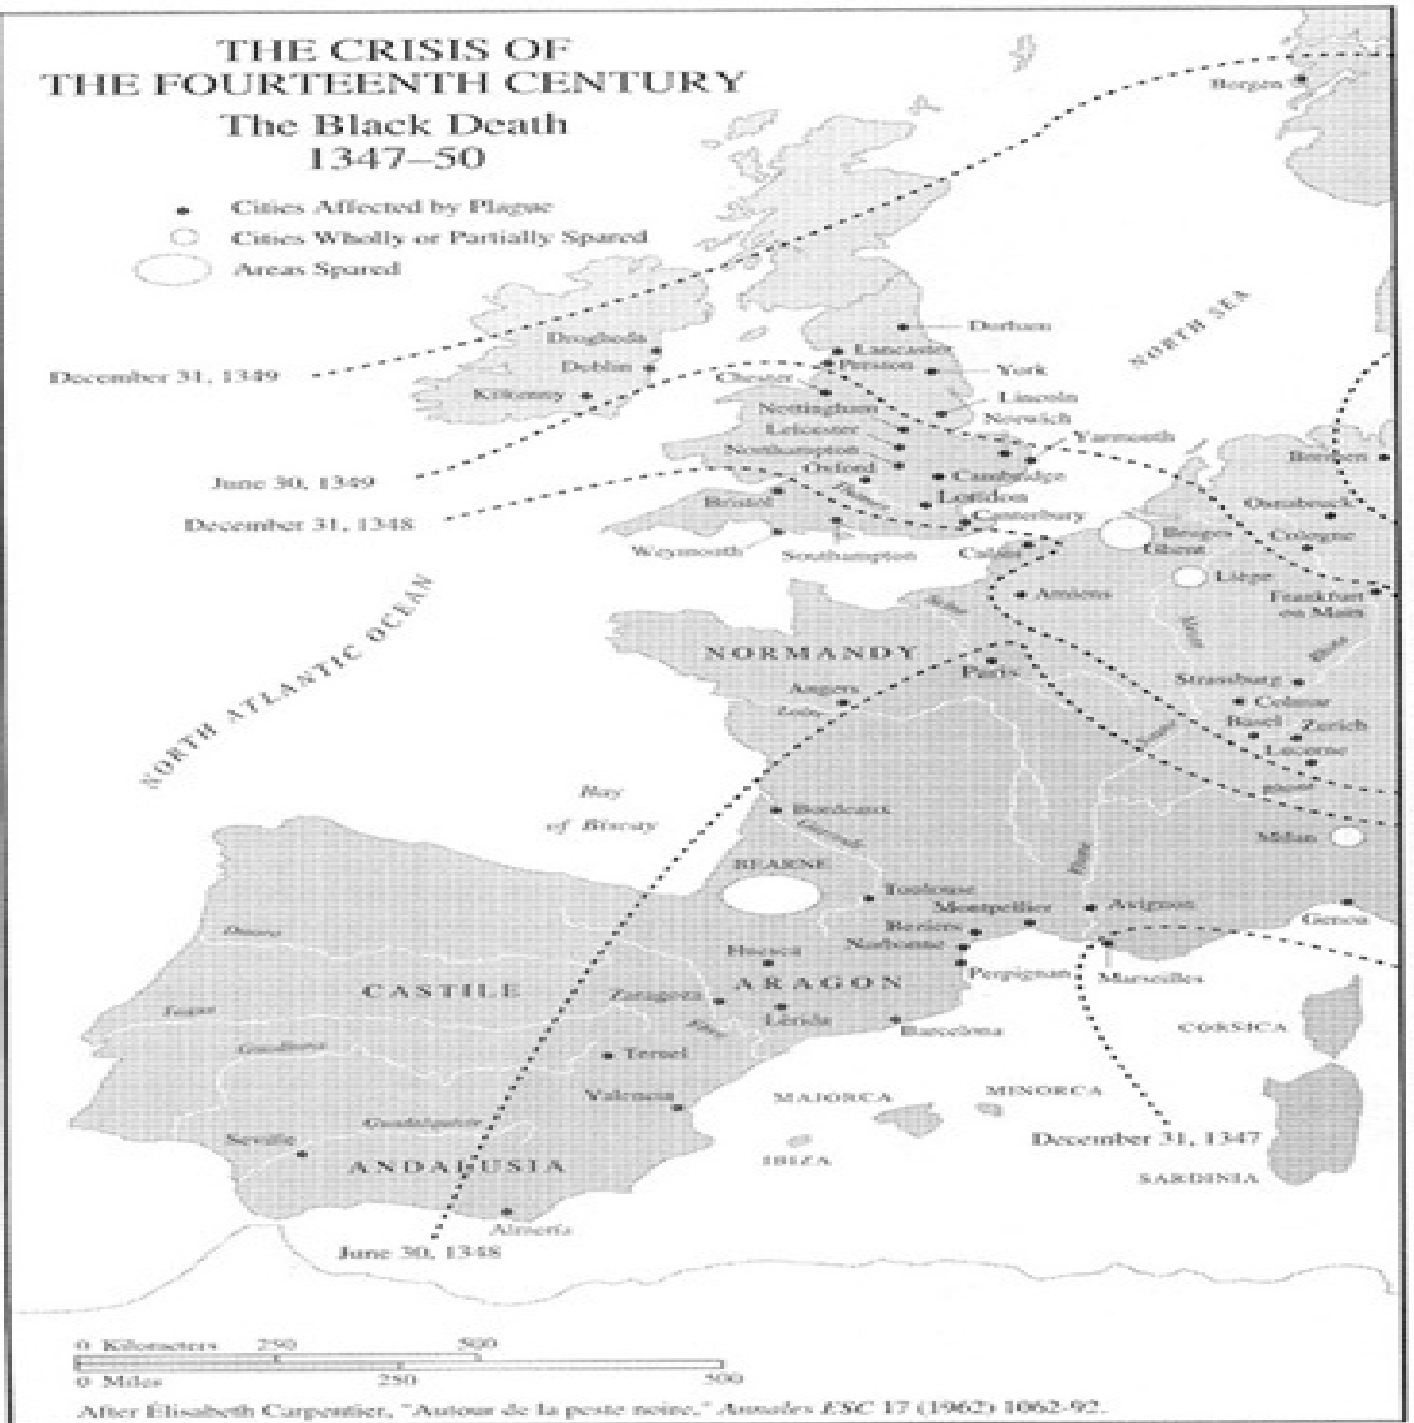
THE CRISIS OF THE FOURTEENTH CENTURY
The Black Death
1347–50

Cities Affected by Plague
Cities Wholly or Partially Spared
Areas Spared

Bergen
NORTH SEA
Durham
Drogheda
Lancaster
Preston
Dublin
York
December 31, 1349
Chester
Kilkenny
Lincoln
Nottingham
Norwich
Leicester
Yarmouth
Northampton
Bremen
Oxford
Cambridge
June 30, 1349
London
Osnabruck
Bristol
December 31, 1348
Canterbury
Bruges
Cologne
Ghent
Weymouth
Southampton
Calais
Liège
Amiens
Frankfurt on Main
NORTH ATLANTIC OCEAN
NORMANDY
Paris
Strasburg
Angers
Colmar
Loire
Basel
Zurich
Lucerne
Bay of Biscay
Bordeaux
Milan
BEARNE
Toulouse
Montpellier
Avignon
Beziers
Genoa
Douro
Narbonne
Huesca
Perpignan
Marseilles
CASTILE
ARAGON
Tagus
Zaragoza
Lérida
CORSICA
Guadiana
Barcelona
Teruel
MINORCA
Valencia
MAJORCA
Guadalquivir
December 31, 1347
Seville
IBIZA
ANDALUSIA
SARDINIA
Almeria
June 30, 1348

0 Kilometers 250 500
0 Miles 250 500
After Élisabeth Carpentier, "Autour de la peste noire," Annales ESC 17 (1962) 1062-92.